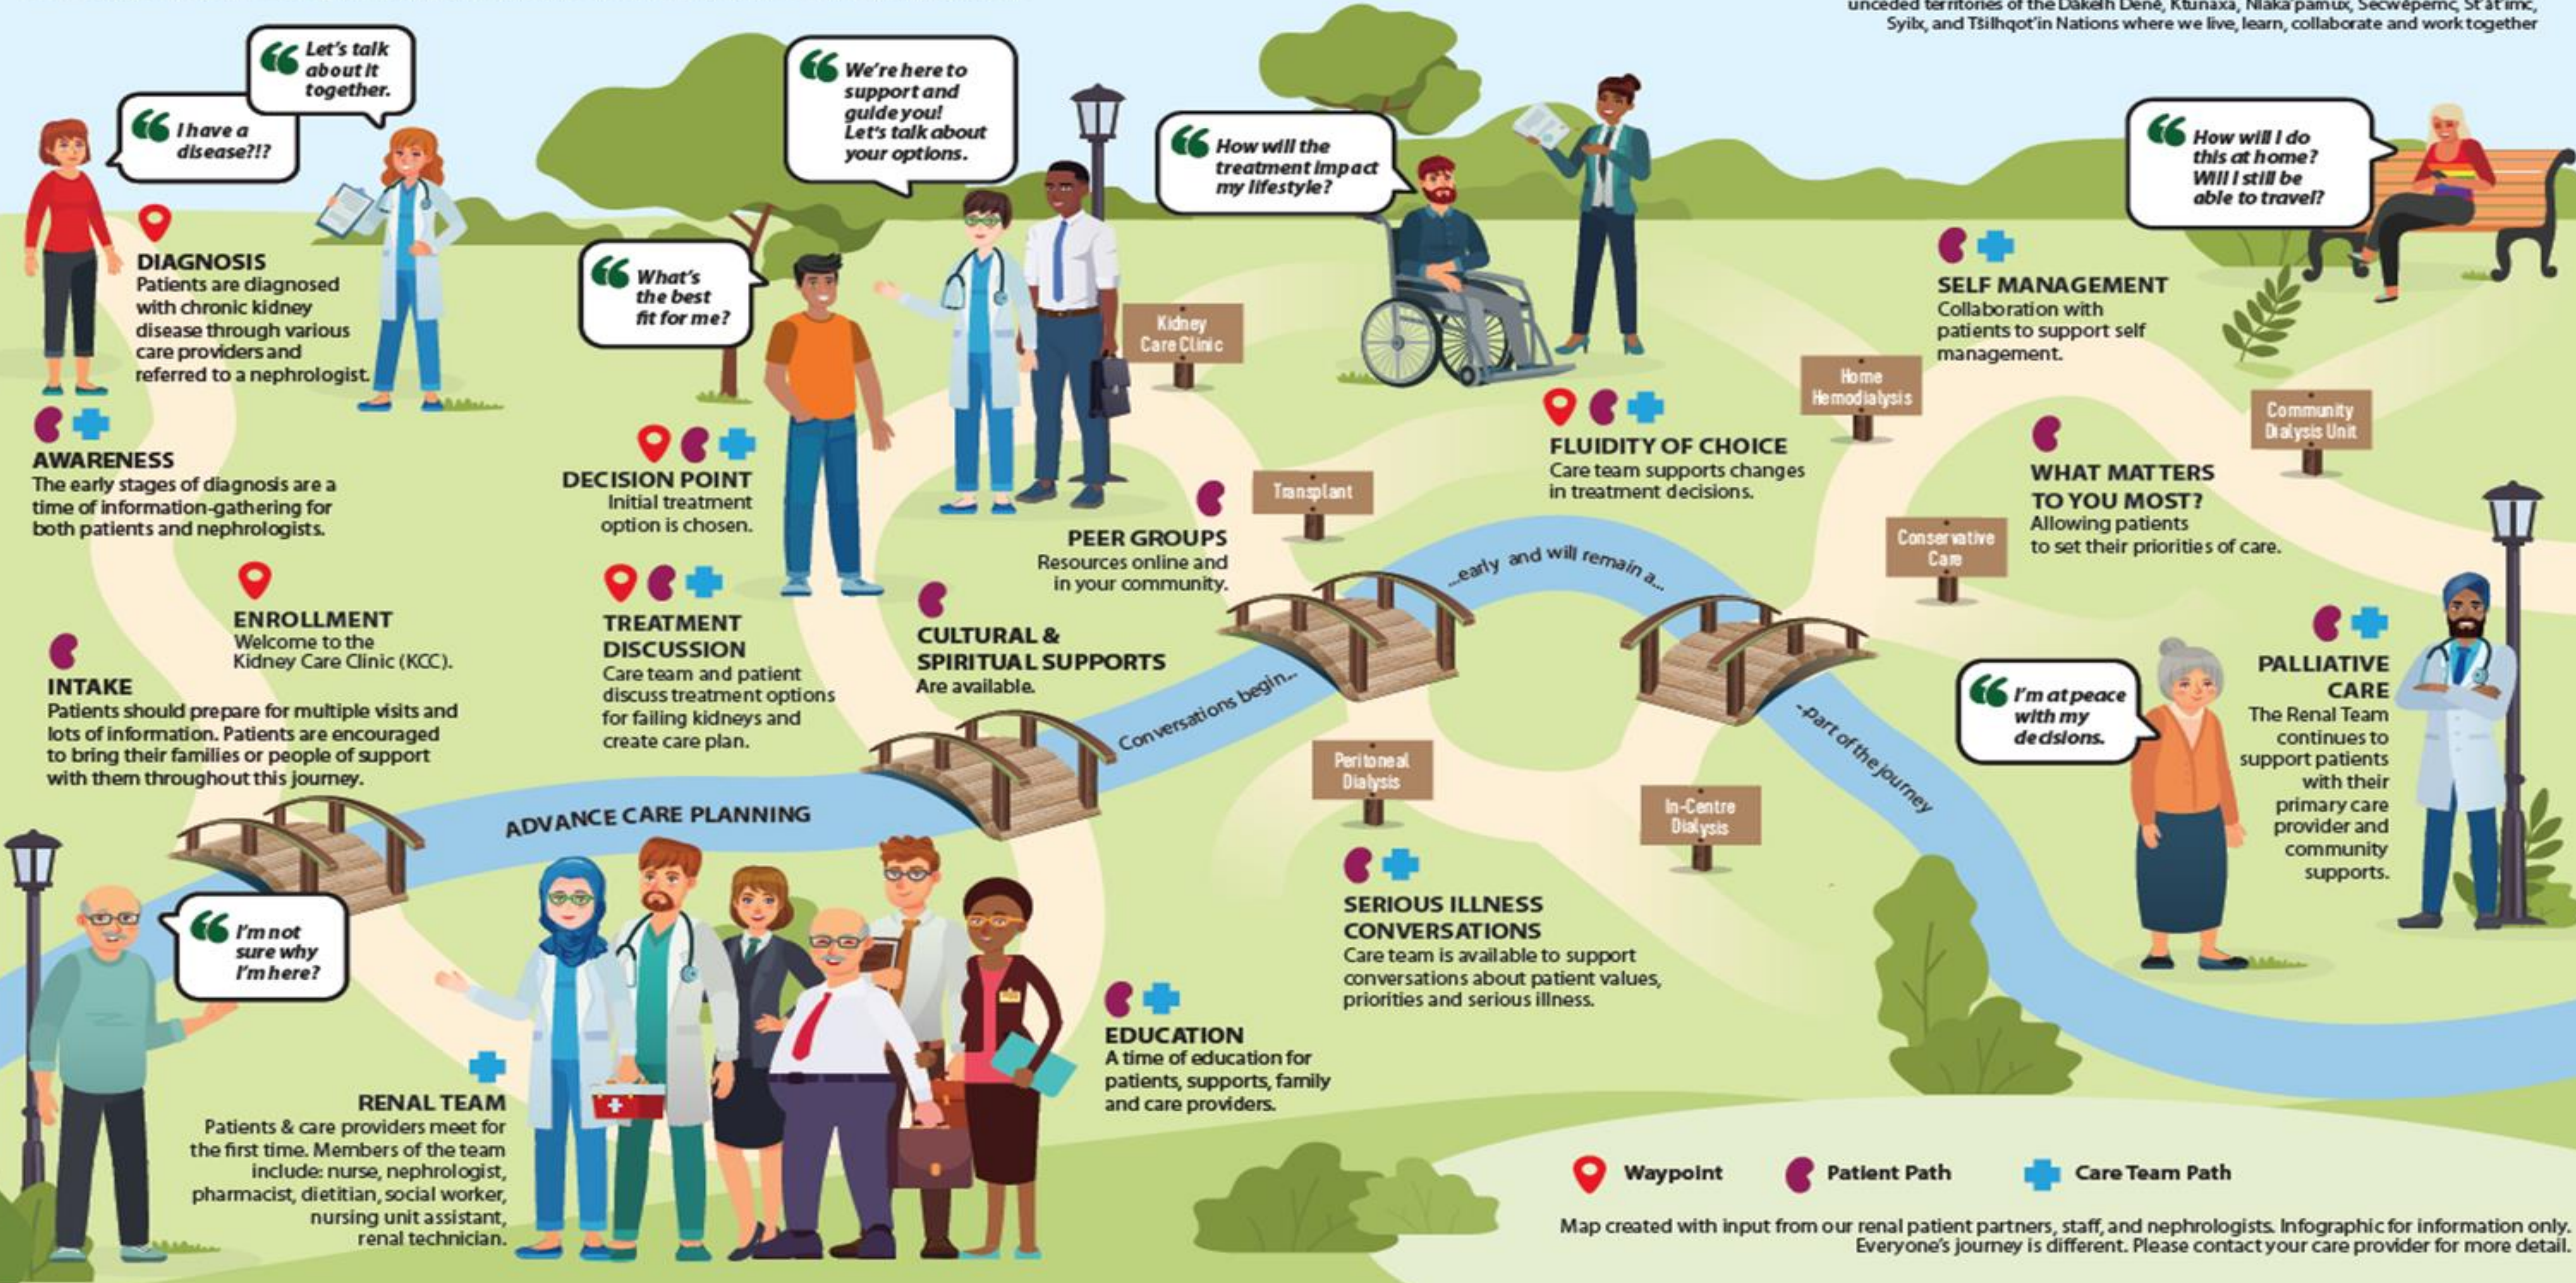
unceded territories of the Dakelh Dené, Ktunaxa, Nlaka'pamux, Secwepemc, St'at'imc, Syilx, and Tŝilhqot'in Nations where we live, learn, collaborate and work together

Let's talk about it together.

I have a disease?!?

We're here to support and guide you! Let's talk about your options.

How will the treatment impact my lifestyle?

How will I do this at home? Will I still be able to travel?

What's the best fit for me?

DIAGNOSIS
Patients are diagnosed with chronic kidney disease through various care providers and referred to a nephrologist.

Kidney Care Clinic

SELF MANAGEMENT
Collaboration with patients to support self management.

Home Hemodialysis

Community Dialysis Unit

AWARENESS
The early stages of diagnosis are a time of information-gathering for both patients and nephrologists.

DECISION POINT
Initial treatment option is chosen.

FLUIDITY OF CHOICE
Care team supports changes in treatment decisions.

WHAT MATTERS TO YOU MOST?
Allowing patients to set their priorities of care.

Transplant

PEER GROUPS
Resources online and in your community.

Conservative Care

...early and will remain a...

ENROLLMENT
Welcome to the Kidney Care Clinic (KCC).

TREATMENT DISCUSSION
Care team and patient discuss treatment options for failing kidneys and create care plan.

CULTURAL & SPIRITUAL SUPPORTS
Are available.

PALLIATIVE CARE
The Renal Team continues to support patients with their primary care provider and community supports.

INTAKE
Patients should prepare for multiple visits and lots of information. Patients are encouraged to bring their families or people of support with them throughout this journey.

I'm at peace with my decisions.

Conversations begin...

Peritoneal Dialysis

...part of the journey

ADVANCE CARE PLANNING

In-Centre Dialysis

SERIOUS ILLNESS CONVERSATIONS
Care team is available to support conversations about patient values, priorities and serious illness.

I'm not sure why I'm here?

EDUCATION
A time of education for patients, supports, family and care providers.

RENAL TEAM
Patients & care providers meet for the first time. Members of the team include: nurse, nephrologist, pharmacist, dietitian, social worker, nursing unit assistant, renal technician.

Waypoint Patient Path Care Team Path

Map created with input from our renal patient partners, staff, and nephrologists. Infographic for information only. Everyone's journey is different. Please contact your care provider for more detail.